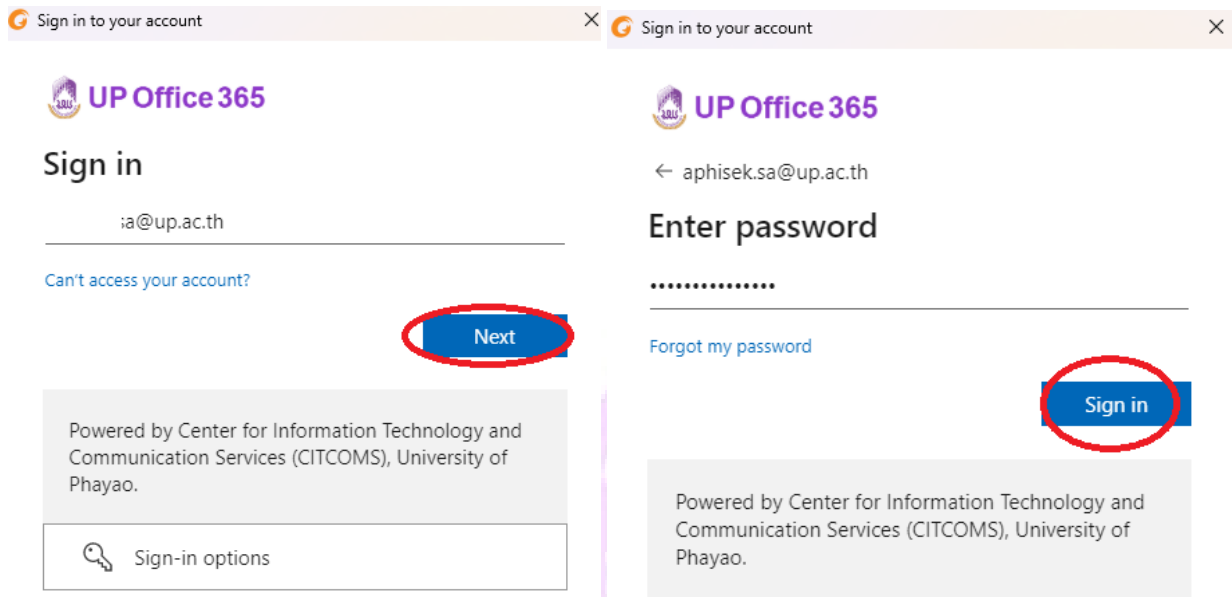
Sign in to your account

UP Office 365

Sign in

sa@up.ac.th

Can't access your account?

Next

Powered by Center for Information Technology and Communication Services (CITCOMS), University of Phayao.

Sign-in options

Sign in to your account

UP Office 365

← aphisek.sa@up.ac.th

Enter password

•••••••••••••••

Forgot my password

Sign in

Powered by Center for Information Technology and Communication Services (CITCOMS), University of Phayao.